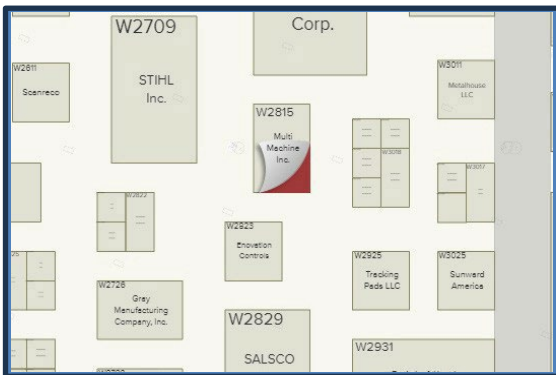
W2709

STIHL Inc.

Corp.

W2611

Scanreco

W3011

Metalhouse LLC

W2815

Multi Machine Inc.

W3019

W3017

W2622

W2823

Enovation Controls

W2726

Gray Manufacturing Company, Inc.

W2925

Tracking Pads LLC

W3025

Sunward America

W2829

SALSCO

W2931

25